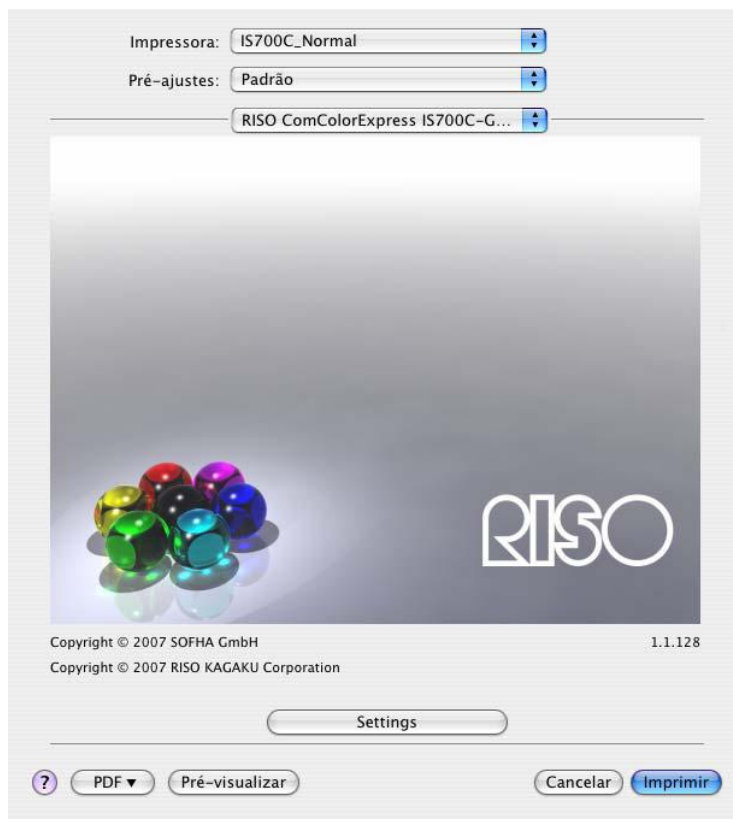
Impressora: IS700C_Normal

Pré-ajustes: Padrão

RISO ComColorExpress IS700C-G...

RISO

Copyright © 2007 SOFHA GmbH

1.1.128

Copyright © 2007 RISO KAGAKU Corporation

Settings

?

PDF ▾

Pré-visualizar

Cancelar

Imprimir